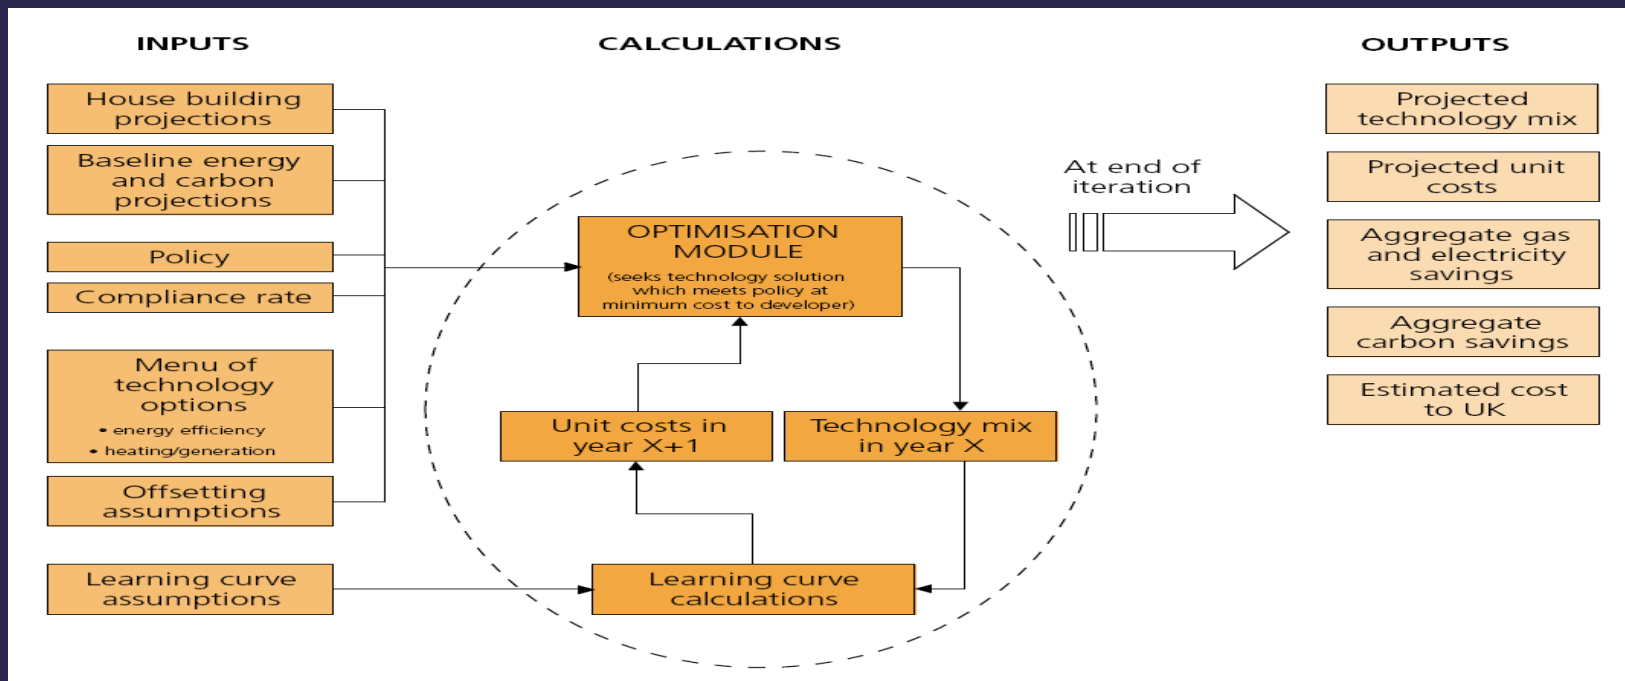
INPUTS

CALCULATIONS

OUTPUTS

House building projections

Baseline energy and carbon projections

Policy

Compliance rate

Menu of technology options
• energy efficiency
• heating/generation

Offsetting assumptions

Learning curve assumptions

OPTIMISATION MODULE
(seeks technology solution which meets policy at minimum cost to developer)

Unit costs in year X+1

Technology mix in year X

Learning curve calculations

At end of iteration

Projected technology mix

Projected unit costs

Aggregate gas and electricity savings

Aggregate carbon savings

Estimated cost to UK